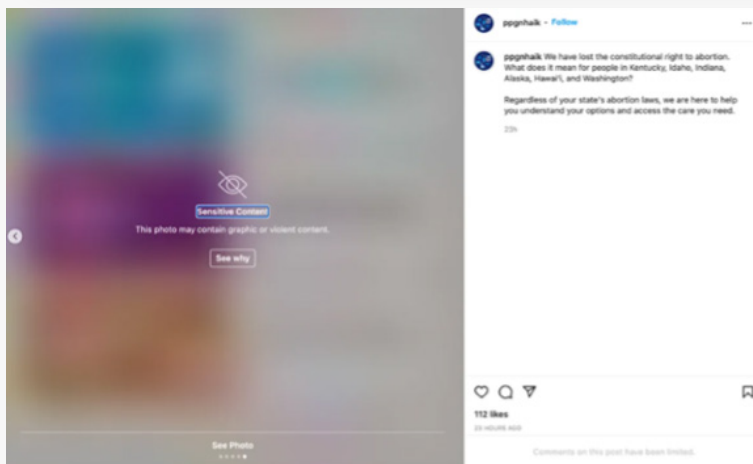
Sensitive Content

This photo may contain graphic or violent content.

See why

See Photo

ppgnhaik • Follow

ppgnhaik We have lost the constitutional right to abortion. What does it mean for people in Kentucky, Idaho, Indiana, Alaska, Hawai'i, and Washington?

Regardless of your state's abortion laws, we are here to help you understand your options and access the care you need.

23h

112 likes

23 HOURS AGO

Comments on this post have been limited.